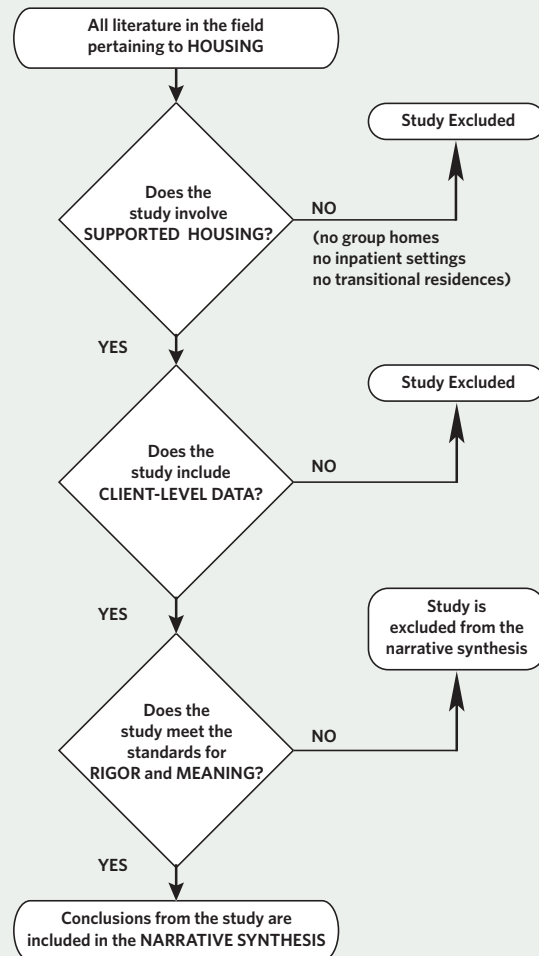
All literature in the field pertaining to HOUSING

Does the study involve SUPPORTED HOUSING?

NO

(no group homes
no inpatient settings
no transitional residences)

Study Excluded

YES

Does the study include CLIENT-LEVEL DATA?

NO

Study Excluded

YES

Does the study meet the standards for RIGOR and MEANING?

NO

Study is excluded from the narrative synthesis

YES

Conclusions from the study are included in the NARRATIVE SYNTHESIS